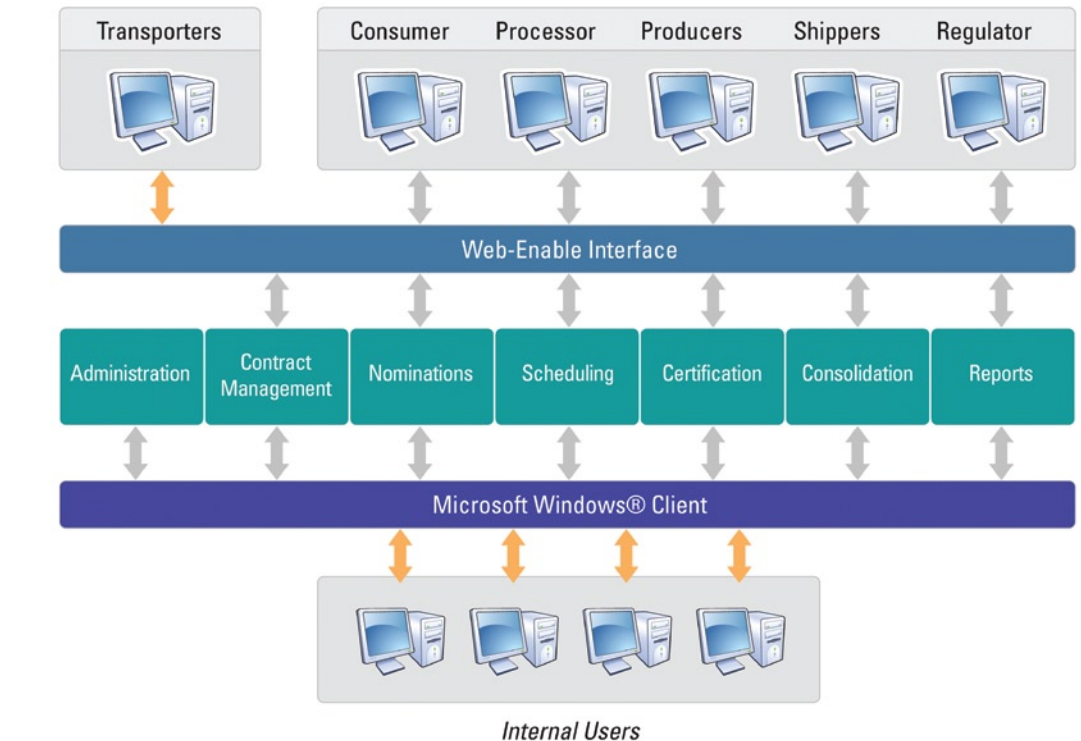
Transporters

Consumer Processor Producers Shippers Regulator

Web-Enable Interface

Administration

Contract Management

Nominations

Scheduling

Certification

Consolidation

Reports

Microsoft Windows® Client

Internal Users